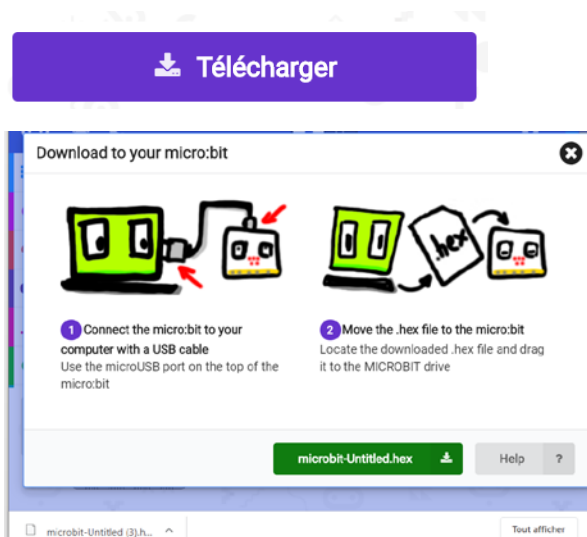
Télécharger

Download to your micro:bit

.hex

1 Connect the micro:bit to your computer with a USB cable
Use the microUSB port on the top of the micro:bit

2 Move the .hex file to the micro:bit
Locate the downloaded .hex file and drag it to the MICROBIT drive

microbit-Untitled.hex

Help ?

microbit-Untitled (3).h...

Tout afficher